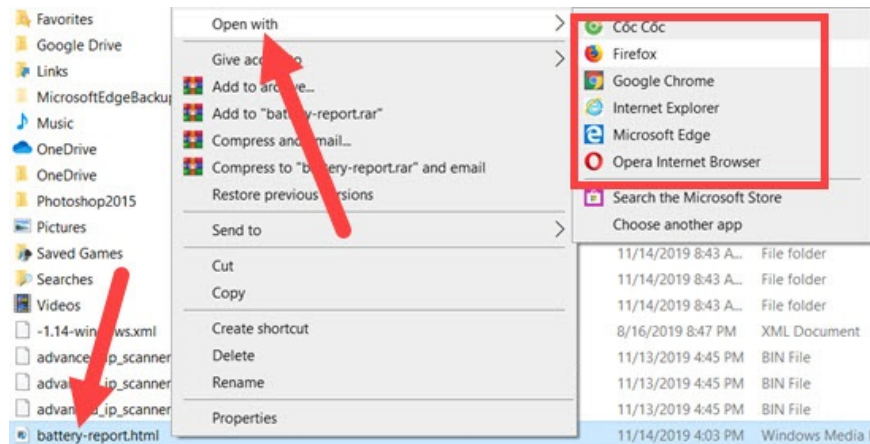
Favorites
Google Drive
Links
MicrosoftEdgeBackup
Music
OneDrive
OneDrive
Photoshop2015
Pictures
Saved Games
Searches
Videos
-1.14-win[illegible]ws.xml
advance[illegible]ip_scanner
adva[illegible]_ip_scanner
adva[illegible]_ip_scanner
battery-report.html

Open with
Give acc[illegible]o
Add to ar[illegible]ve...
Add to "batt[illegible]y-report.rar"
Compress and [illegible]mail...
Compress to "b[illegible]ttery-report.rar" and email
Restore previous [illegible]ersions
Send to
Cut
Copy
Create shortcut
Delete
Rename
Properties

Cốc Cốc
Firefox
Google Chrome
Internet Explorer
Microsoft Edge
Opera Internet Browser
Search the Microsoft Store
Choose another app

| | |
|---|---|
| 11/14/2019 8:43 A... | File folder |
| 11/14/2019 8:43 A... | File folder |
| 11/14/2019 8:43 A... | File folder |
| 8/16/2019 8:47 PM | XML Document |
| 11/13/2019 4:45 PM | BIN File |
| 11/13/2019 4:45 PM | BIN File |
| 11/13/2019 4:45 PM | BIN File |
| 11/14/2019 4:03 PM | Windows Media |